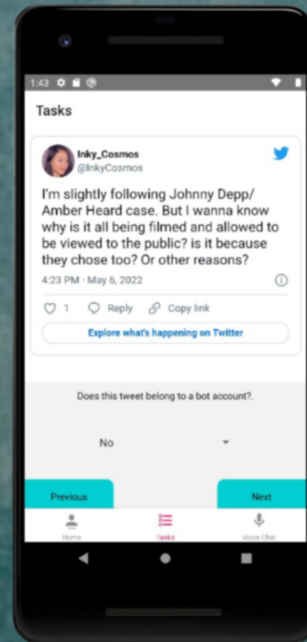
1:43

Tasks

Inky_Cosmos
@InkyCosmos

I'm slightly following Johnny Depp/ Amber Heard case. But I wanna know why is it all being filmed and allowed to be viewed to the public? is it because they chose too? Or other reasons?

4:23 PM · May 6, 2022

1 Reply Copy link

Explore what's happening on Twitter

Does this tweet belong to a bot account?.

No

Previous

Next

Home

Tasks

Voice Chat